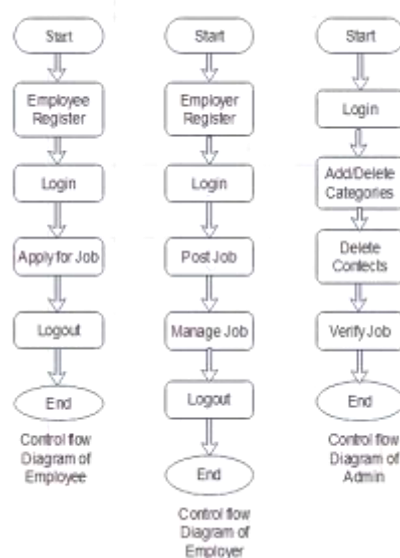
Start

Employee Register

Login

Apply for Job

Logout

End

Control flow Diagram of Employee

Start

Employer Register

Login

Post Job

Manage Job

Logout

End

Control flow Diagram of Employer

Start

Login

Add/Delete Categories

Delete Contects

Verify Job

End

Control flow Diagram of Admin